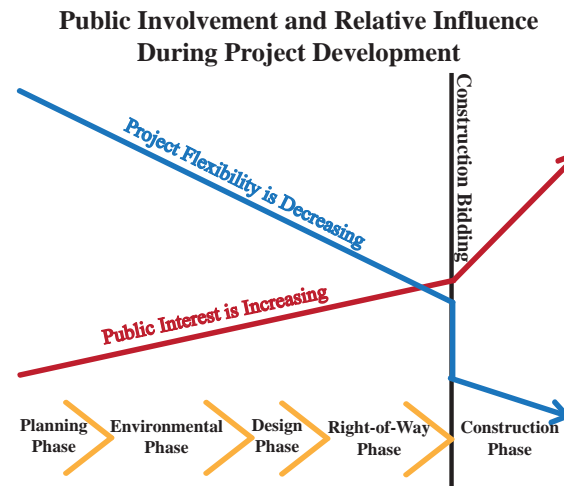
Public Involvement and Relative Influence During Project Development

Construction Bidding

Project Flexibility is Decreasing

Public Interest is Increasing

Planning Phase

Environmental Phase

Design Phase

Right-of-Way Phase

Construction Phase